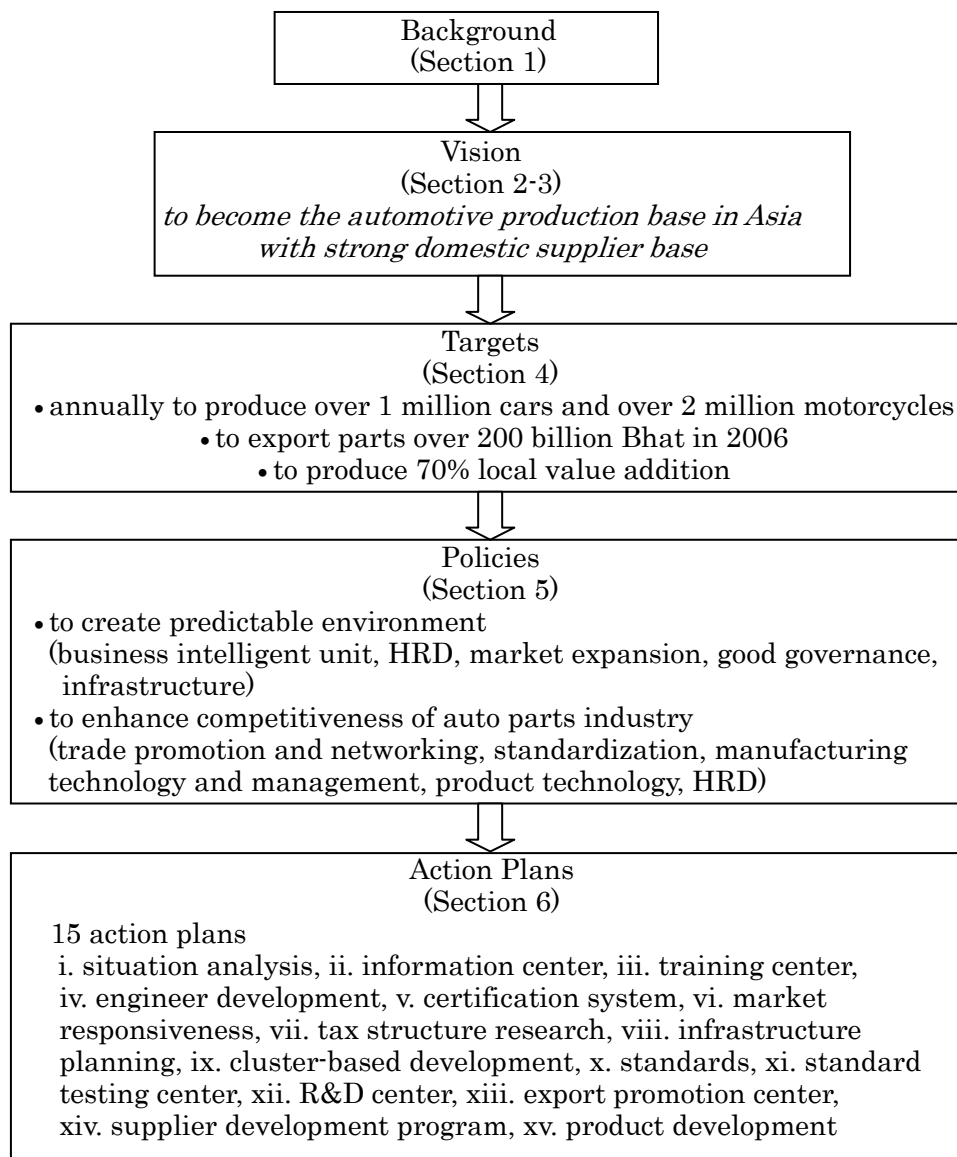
Background
(Section 1)

Vision
(Section 2-3)
*to become the automotive production base in Asia with strong domestic supplier base*

Targets
(Section 4)
• annually to produce over 1 million cars and over 2 million motorcycles
• to export parts over 200 billion Bhat in 2006
• to produce 70% local value addition

Policies
(Section 5)
• to create predictable environment (business intelligent unit, HRD, market expansion, good governance, infrastructure)
• to enhance competitiveness of auto parts industry (trade promotion and networking, standardization, manufacturing technology and management, product technology, HRD)

Action Plans
(Section 6)
15 action plans
i. situation analysis, ii. information center, iii. training center, iv. engineer development, v. certification system, vi. market responsiveness, vii. tax structure research, viii. infrastructure planning, ix. cluster-based development, x. standards, xi. standard testing center, xii. R&D center, xiii. export promotion center, xiv. supplier development program, xv. product development